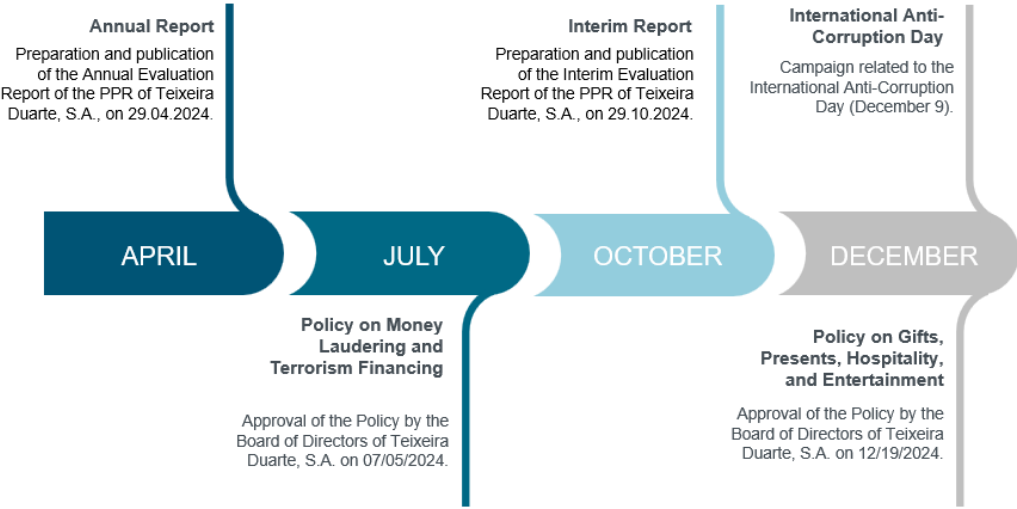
Annual Report

Preparation and publication of the Annual Evaluation Report of the PPR of Teixeira Duarte, S.A., on 29.04.2024.

Interim Report

Preparation and publication of the Interim Evaluation Report of the PPR of Teixeira Duarte, S.A., on 29.10.2024.

International Anti-Corruption Day

Campaign related to the International Anti-Corruption Day (December 9).

APRIL

JULY

OCTOBER

DECEMBER

Policy on Money Laudering and Terrorism Financing

Approval of the Policy by the Board of Directors of Teixeira Duarte, S.A. on 07/05/2024.

Policy on Gifts, Presents, Hospitality, and Entertainment

Approval of the Policy by the Board of Directors of Teixeira Duarte, S.A. on 12/19/2024.